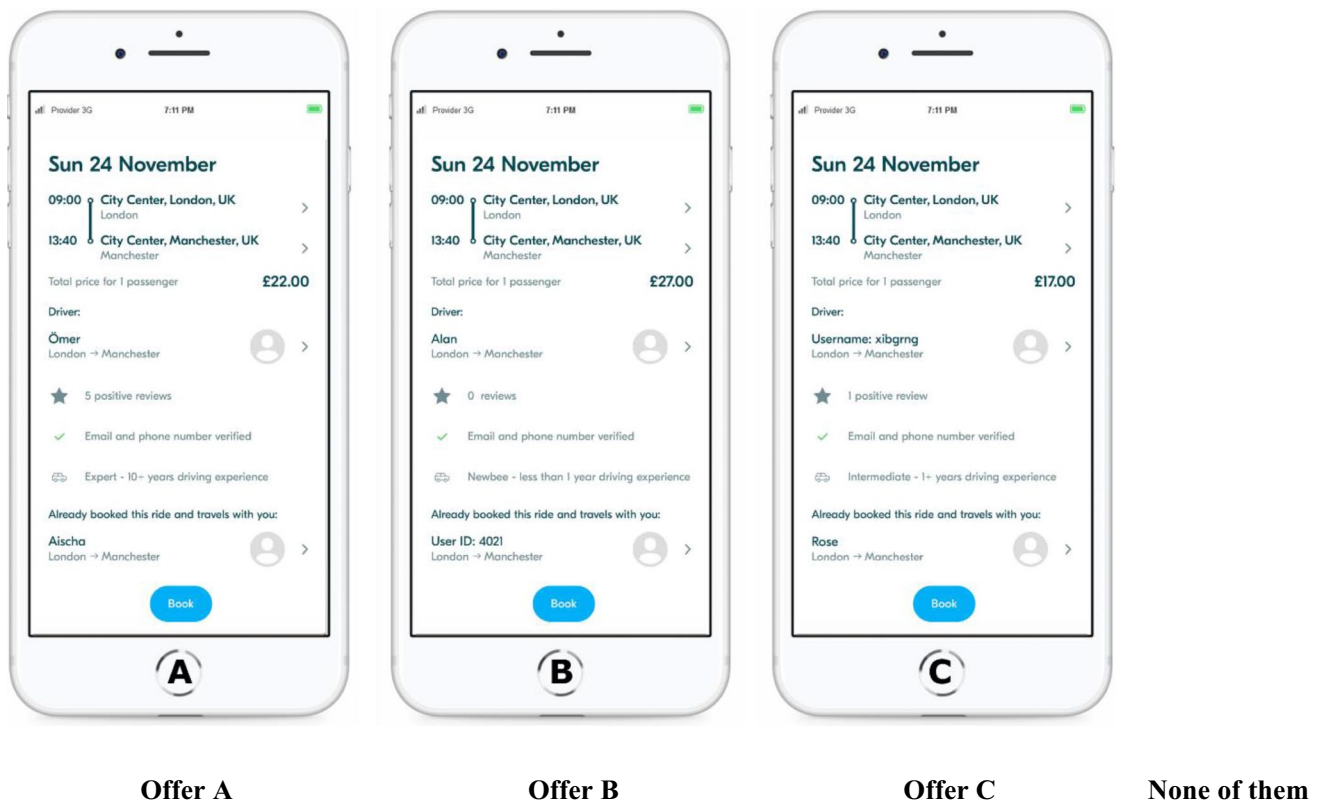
Provider 3G 7:11 PM

Sun 24 November

09:00 City Center, London, UK
London

13:40 City Center, Manchester, UK
Manchester

Total price for 1 passenger £22.00

Driver:

Ömer
London → Manchester

5 positive reviews

Email and phone number verified

Expert - 10+ years driving experience

Already booked this ride and travels with you:

Aischa
London → Manchester

Book

A

Provider 3G 7:11 PM

Sun 24 November

09:00 City Center, London, UK
London

13:40 City Center, Manchester, UK
Manchester

Total price for 1 passenger £27.00

Driver:

Alan
London → Manchester

0 reviews

Email and phone number verified

Newbee - less than 1 year driving experience

Already booked this ride and travels with you:

User ID: 4021
London → Manchester

Book

B

Provider 3G 7:11 PM

Sun 24 November

09:00 City Center, London, UK
London

13:40 City Center, Manchester, UK
Manchester

Total price for 1 passenger £17.00

Driver:

Username: xibgrng
London → Manchester

1 positive review

Email and phone number verified

Intermediate - 1+ years driving experience

Already booked this ride and travels with you:

Rose
London → Manchester

Book

C

Offer A

Offer B

Offer C

None of them